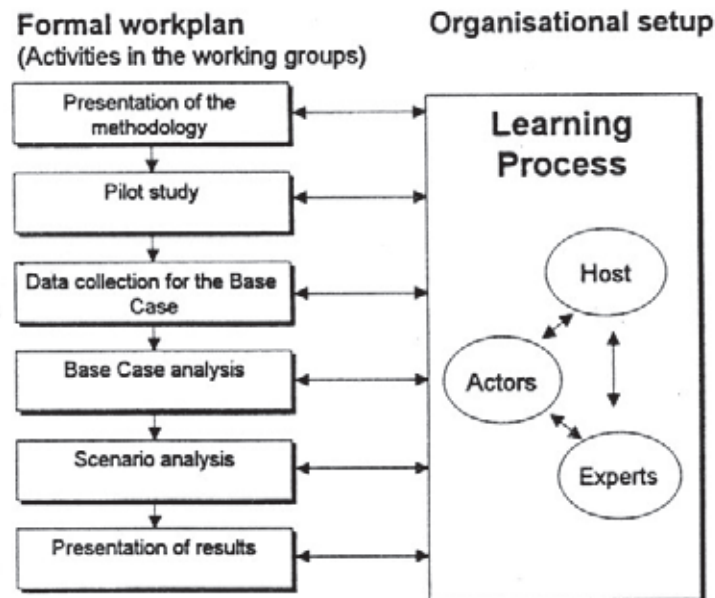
Formal workplan
(Activities in the working groups)

Organisational setup

Presentation of the methodology

Pilot study

Data collection for the Base Case

Base Case analysis

Scenario analysis

Presentation of results

Learning Process

Host

Actors

Experts